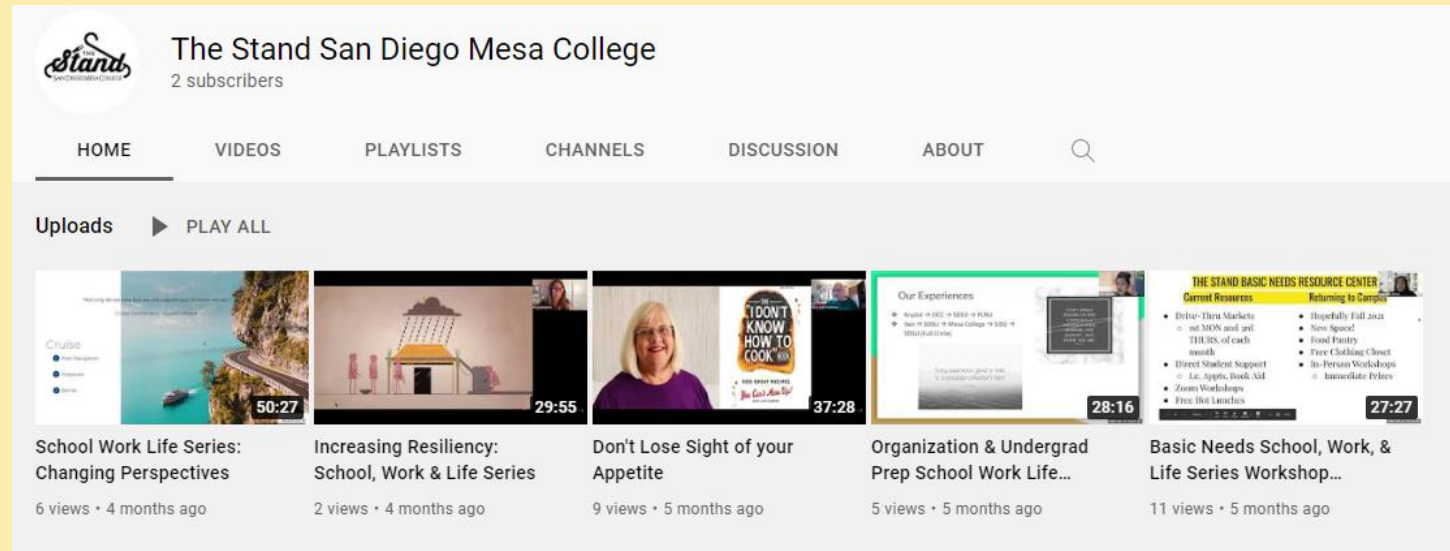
The Stand San Diego Mesa College
2 subscribers

HOME VIDEOS PLAYLISTS CHANNELS DISCUSSION ABOUT

Uploads ▶ PLAY ALL

Cruise

50:27

School Work Life Series: Changing Perspectives
6 views • 4 months ago

29:55

Increasing Resiliency: School, Work & Life Series
2 views • 4 months ago

I DON'T KNOW HOW TO COOK BOOK

37:28

Don't Lose Sight of your Appetite
9 views • 5 months ago

Our Experiences

28:16

Organization & Undergrad Prep School Work Life...
5 views • 5 months ago

THE STAND BASIC NEEDS RESOURCE CENTER
Current Resources
• Drive-Thru Markets
○ 1st MON and 3rd THURS. of each month
• Direct Student Support
○ I.e. Appts, Book Aid
• Zoom Workshops
• Free Hot Lunches
Returning to Campus
• Hopefully Fall 2021
• New Space!
• Food Pantry
• Free Clothing Closet
• In-Person Workshops
○ Immediate Prizes

27:27

Basic Needs School, Work, & Life Series Workshop...
11 views • 5 months ago